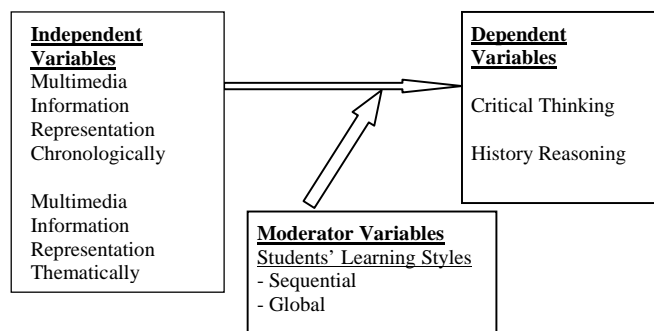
Independent Variables
Multimedia Information Representation Chronologically

Multimedia Information Representation Thematically

Dependent Variables

Critical Thinking

History Reasoning

Moderator Variables
Students' Learning Styles
- Sequential
- Global